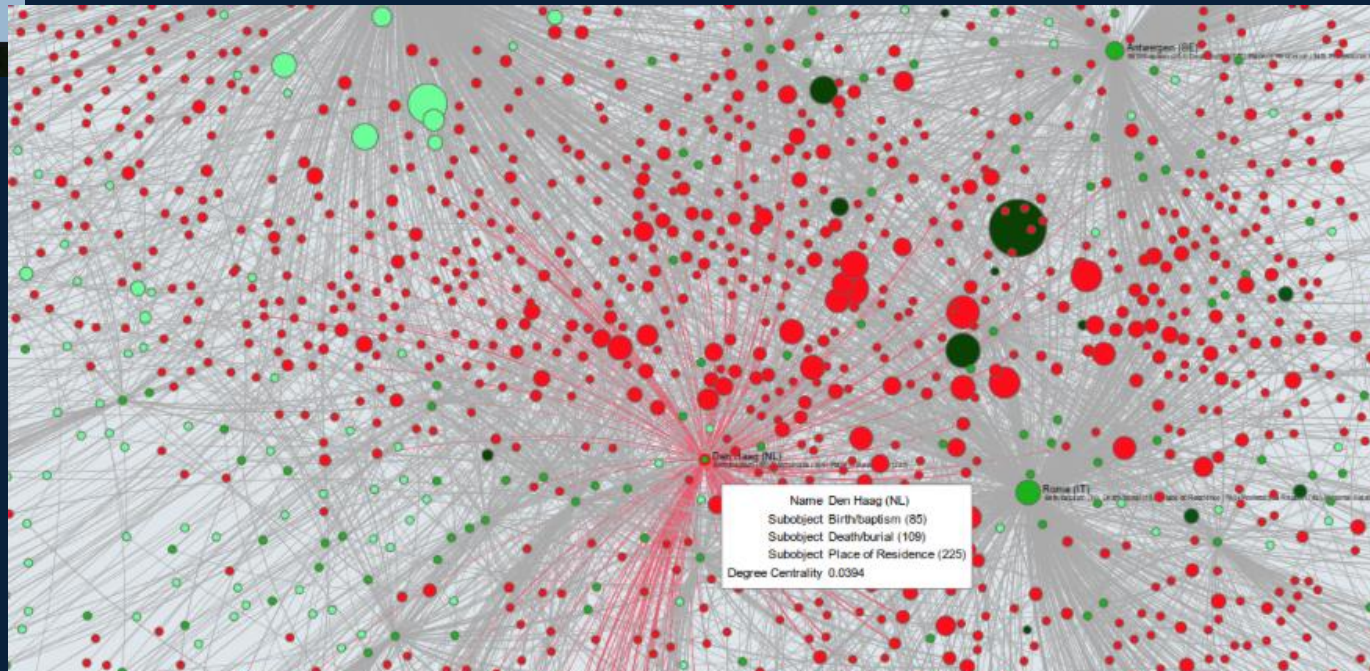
Antwergen (BE)
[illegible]

Den Haag (NL)
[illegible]

Roma (IT)
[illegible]

| | |
|---|---|
| Name | Den Haag (NL) |
| Subobject | Birth/baptism (85) |
| Subobject | Death/burial (109) |
| Subobject | Place of Residence (225) |
| Degree Centrality | 0.0394 |